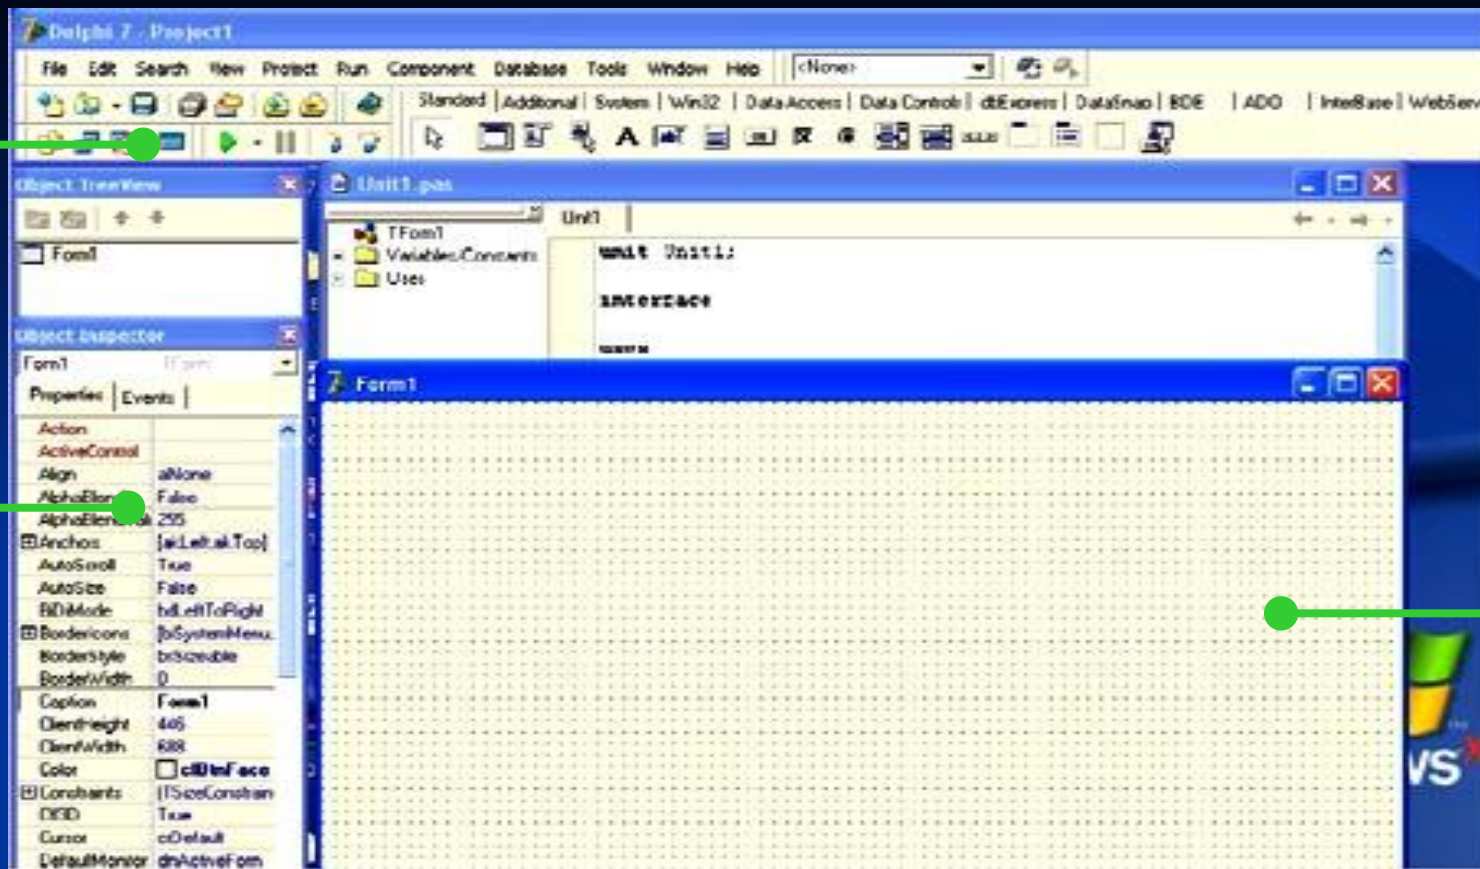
Delphi 7 - Project1

File Edit Search View Project Run Component Database Tools Window Help <None>

Standard | Additional | System | Win32 | Data Access | Data Controls | dbExpress | DataSnap | BDE | ADO | InterBase | WebServ

Object TreeView

Form1

Object Inspector

Form1 TForm1

Properties | Events

| | |
|---|---|
| Action | |
| ActiveControl | |
| Align | alNone |
| AlphaBlend | False |
| AlphaBlendValue | 255 |
| ⊞Anchors | [akLeft,akTop] |
| AutoScroll | True |
| AutoSize | False |
| BiDiMode | bdLeftToRight |
| ⊞BorderIcons | [biSystemMenu, |
| BorderStyle | bsSizeable |
| BorderWidth | 0 |
| Caption | Form1 |
| ClientHeight | 446 |
| ClientWidth | 688 |
| Color | clBtnFace |
| ⊞Constraints | (TSizeConstrain |
| Ctl3D | True |
| Cursor | crDefault |
| DefaultMonitor | dmActiveForm |

Unit1.pas

TForm1
Variables/Constants
Uses

Unit1

unit Unit1;

interface

uses

Form1

WS